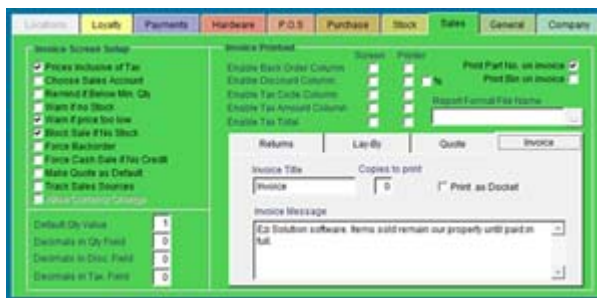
Locations | Loyalty | Payments | Hardware | P.O.S | Purchase | Stock | Sales | General | Company

Invoice Screen Setup
Prices Inclusive of Tax
Choose Sales Account
Remind if Below Min. Qty
Warn if no Stock
Warn if price too low
Block Sale if No Stock
Force Backorder
Force Cash Sale if No Credit
Make Quote as Default
Track Sales Sources
Allow Currency Change

Default Qty Value 1
Decimals in Qty Field 0
Decimals in Disc. Field 0
Decimals in Tax. Field 0

Invoice Printout
Screen Printer
Enable Back Order Column
Enable Discount Column %
Enable Tax Code Column
Enable Tax Amount Column
Enable Tax Total
Print Part No. on invoice
Print Bin on invoice
Report Format File Name

Returns | Lay-By | Quote | Invoice

Invoice Title
Invoice
Copies to print
0
Print as Docket

Invoice Message
Ez Solution software. Items sold remain our property until paid in full.